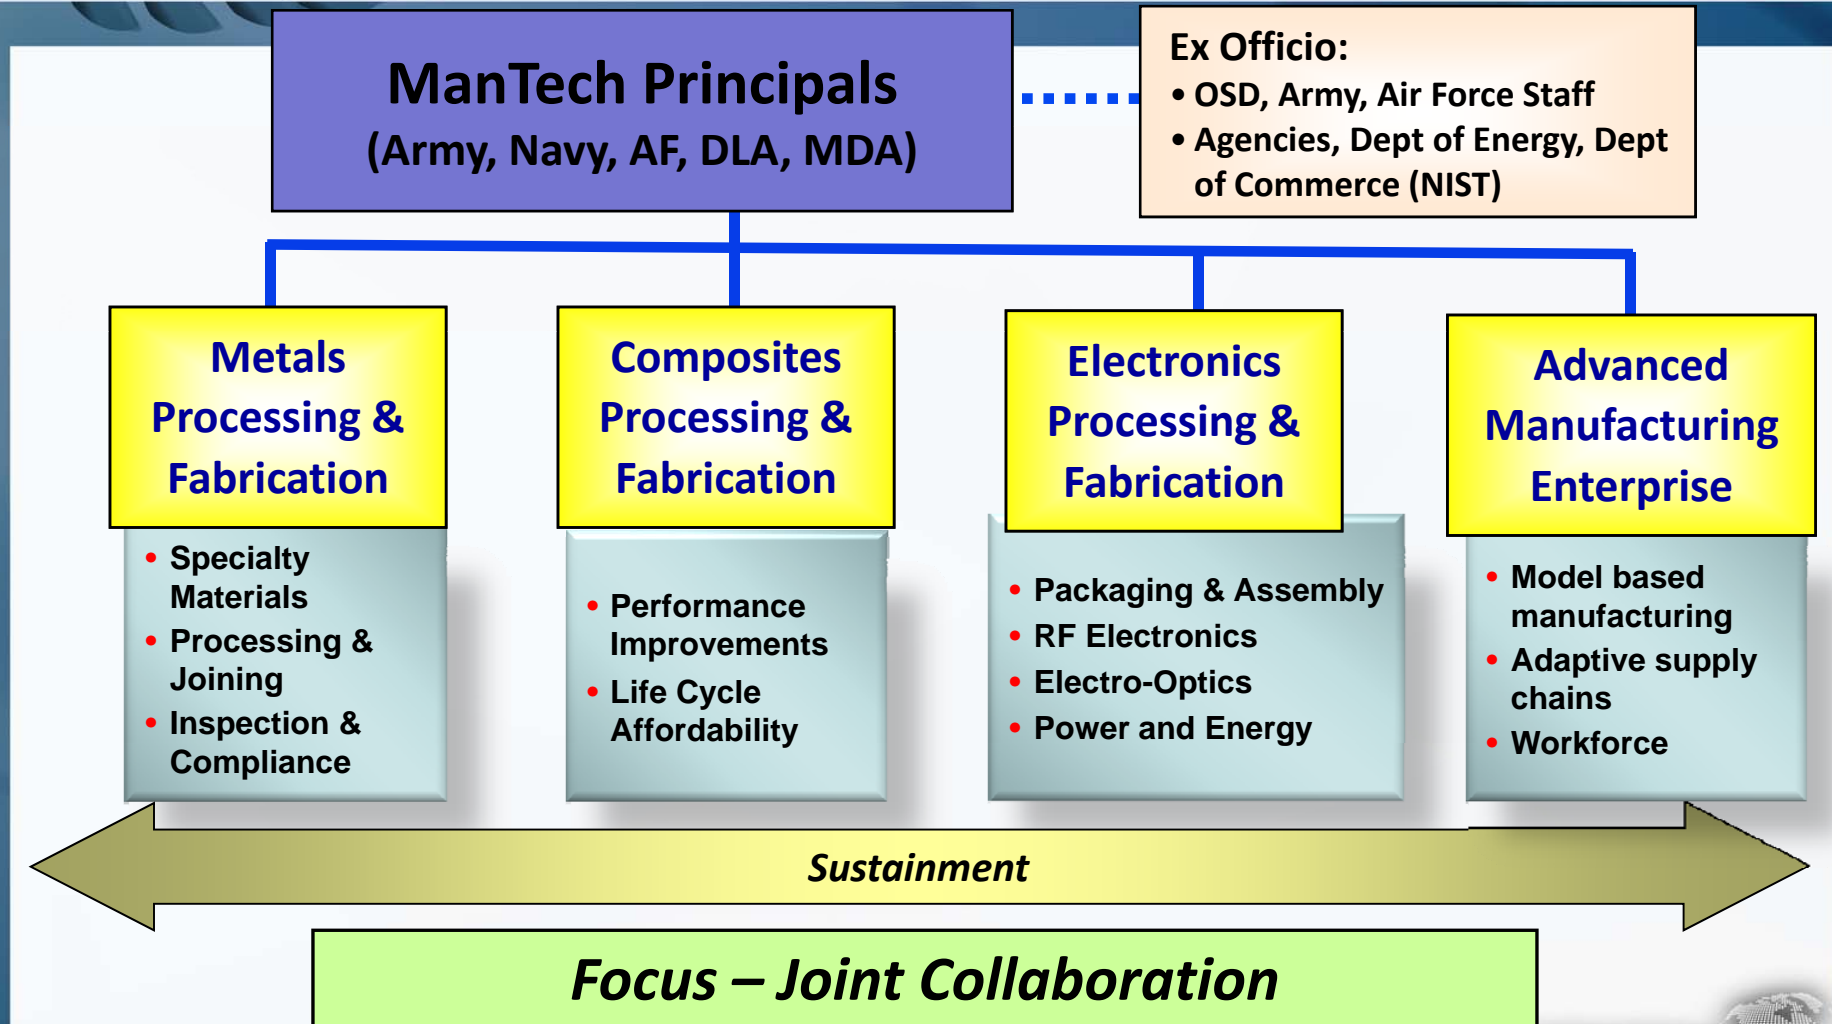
ManTech Principals
(Army, Navy, AF, DLA, MDA)

Ex Officio:
• OSD, Army, Air Force Staff
• Agencies, Dept of Energy, Dept of Commerce (NIST)

Metals Processing & Fabrication

• Specialty Materials
• Processing & Joining
• Inspection & Compliance

Composites Processing & Fabrication

• Performance Improvements
• Life Cycle Affordability

Electronics Processing & Fabrication

• Packaging & Assembly
• RF Electronics
• Electro-Optics
• Power and Energy

Advanced Manufacturing Enterprise

• Model based manufacturing
• Adaptive supply chains
• Workforce

Sustainment

Focus – Joint Collaboration